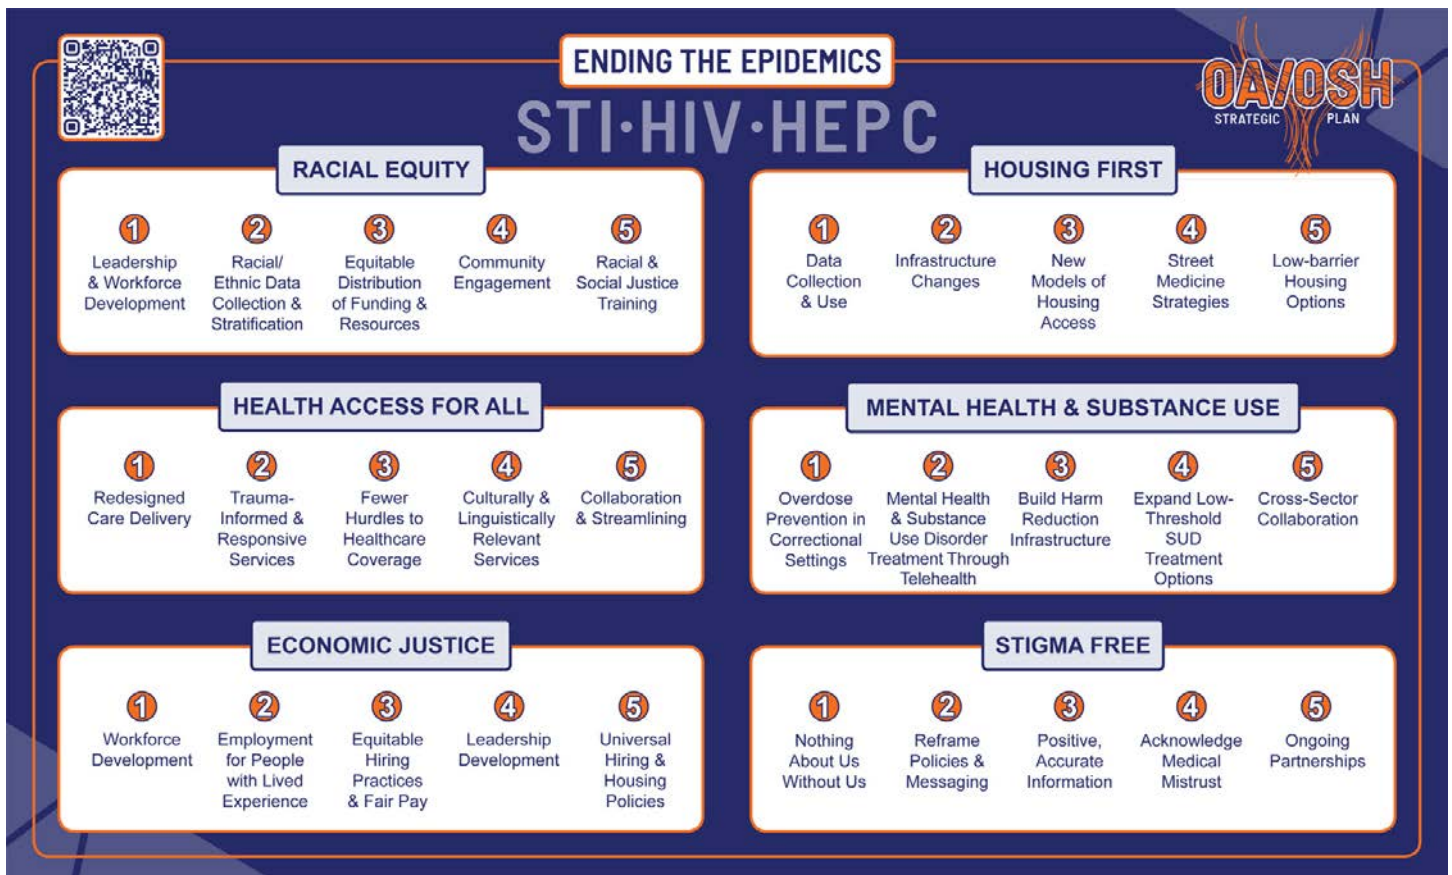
ENDING THE EPIDEMICS

STI·HIV·HEPC

OA/OSH STRATEGIC PLAN

RACIAL EQUITY

1 Leadership & Workforce Development

2 Racial/ Ethnic Data Collection & Stratification

3 Equitable Distribution of Funding & Resources

4 Community Engagement

5 Racial & Social Justice Training

HOUSING FIRST

1 Data Collection & Use

2 Infrastructure Changes

3 New Models of Housing Access

4 Street Medicine Strategies

5 Low-barrier Housing Options

HEALTH ACCESS FOR ALL

1 Redesigned Care Delivery

2 Trauma-Informed & Responsive Services

3 Fewer Hurdles to Healthcare Coverage

4 Culturally & Linguistically Relevant Services

5 Collaboration & Streamlining

MENTAL HEALTH & SUBSTANCE USE

1 Overdose Prevention in Correctional Settings

2 Mental Health & Substance Use Disorder Treatment Through Telehealth

3 Build Harm Reduction Infrastructure

4 Expand Low-Threshold SUD Treatment Options

5 Cross-Sector Collaboration

ECONOMIC JUSTICE

1 Workforce Development

2 Employment for People with Lived Experience

3 Equitable Hiring Practices & Fair Pay

4 Leadership Development

5 Universal Hiring & Housing Policies

STIGMA FREE

1 Nothing About Us Without Us

2 Reframe Policies & Messaging

3 Positive, Accurate Information

4 Acknowledge Medical Mistrust

5 Ongoing Partnerships